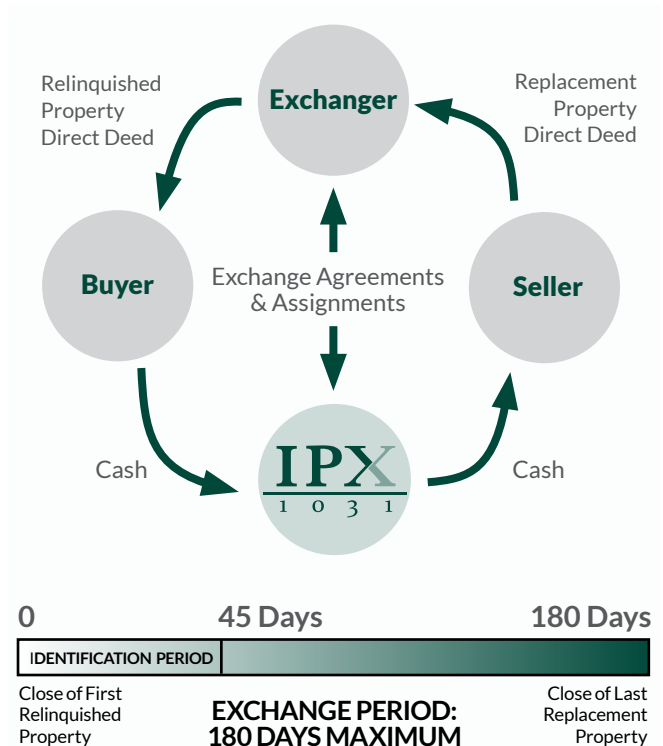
Relinquished Property Direct Deed

Exchanger

Replacement Property Direct Deed

Buyer

Exchange Agreements & Assignments

Seller

Cash

IPX
1 0 3 1

Cash

0

45 Days

180 Days

IDENTIFICATION PERIOD

Close of First Relinquished Property

EXCHANGE PERIOD: 180 DAYS MAXIMUM

Close of Last Replacement Property